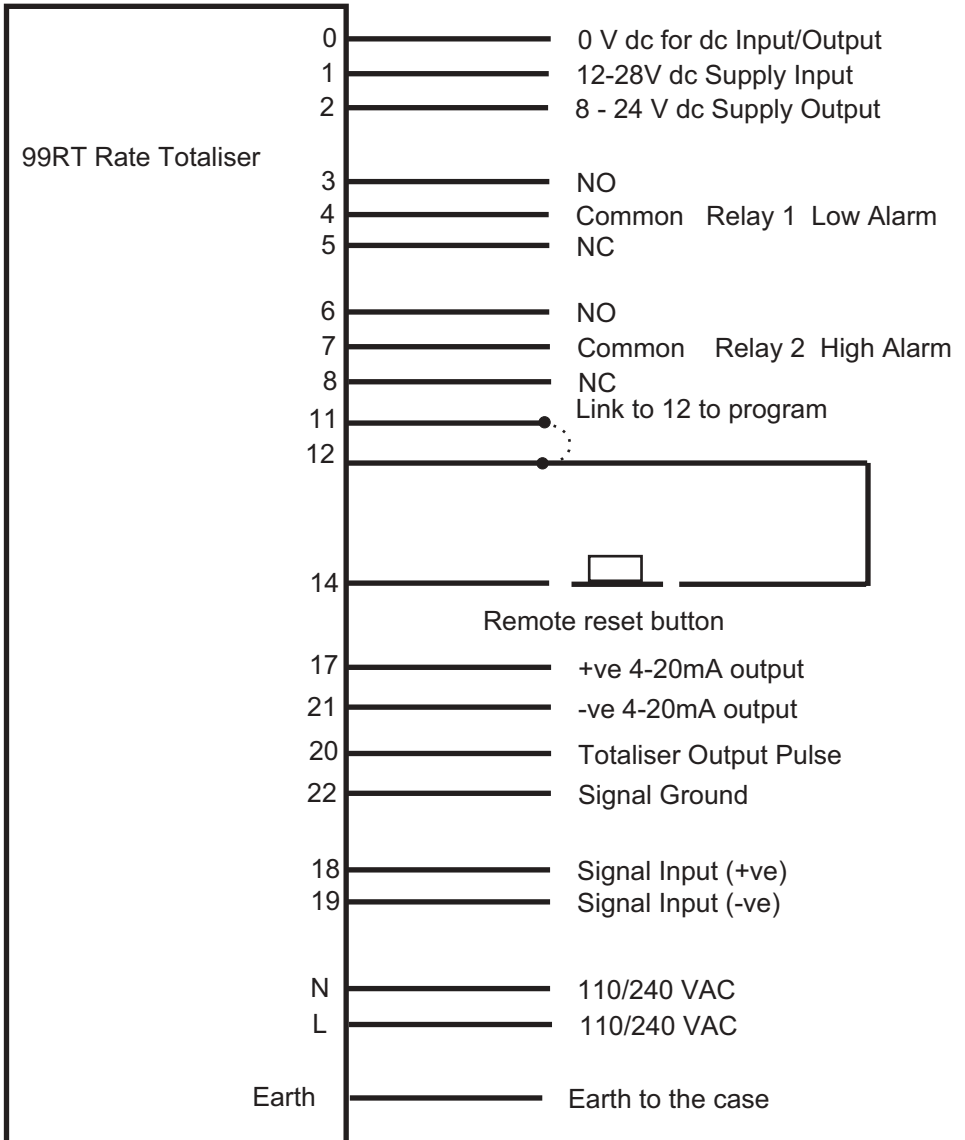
99RT Rate Totaliser

0 0 V dc for dc Input/Output
1 12-28V dc Supply Input
2 8 - 24 V dc Supply Output

3 NO
4 Common Relay 1 Low Alarm
5 NC

6 NO
7 Common Relay 2 High Alarm
8 NC
11 Link to 12 to program
12

14

Remote reset button

17 +ve 4-20mA output
21 -ve 4-20mA output
20 Totaliser Output Pulse
22 Signal Ground

18 Signal Input (+ve)
19 Signal Input (-ve)

N 110/240 VAC
L 110/240 VAC

Earth Earth to the case